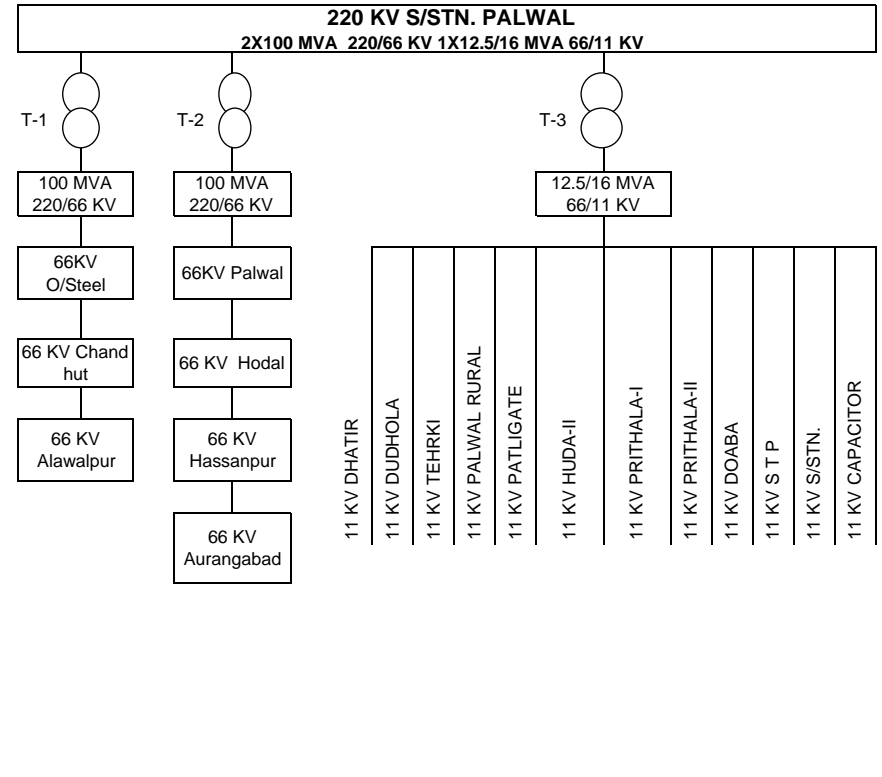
220 KV S/STN. PALWAL
2X100 MVA 220/66 KV 1X12.5/16 MVA 66/11 KV

T-1
T-2
T-3

100 MVA 220/66 KV
100 MVA 220/66 KV
12.5/16 MVA 66/11 KV

66KV O/Steel
66 KV Chand hut
66 KV Alawalpur

66KV Palwal
66 KV Hodal
66 KV Hassanpur
66 KV Aurangabad

11 KV DHATIR
11 KV DUDHOLA
11 KV TEHRKI
11 KV PALWAL RURAL
11 KV PATLIGATE
11 KV HUDA-II
11 KV PRITHALA-I
11 KV PRITHALA-II
11 KV DOABA
11 KV S T P
11 KV S/STN.
11 KV CAPACITOR